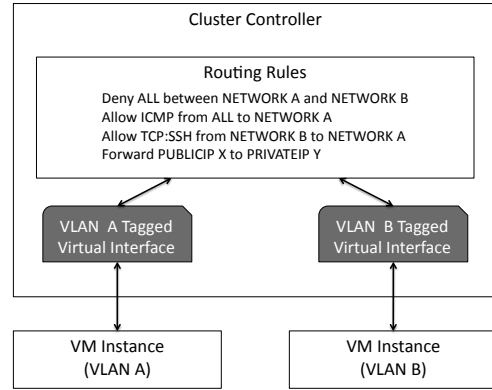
Cluster Controller

Routing Rules

Deny ALL between NETWORK A and NETWORK B
Allow ICMP from ALL to NETWORK A
Allow TCP:SSH from NETWORK B to NETWORK A
Forward PUBLICIP X to PRIVATEIP Y

VLAN A Tagged Virtual Interface

VLAN B Tagged Virtual Interface

VM Instance (VLAN A)

VM Instance (VLAN B)